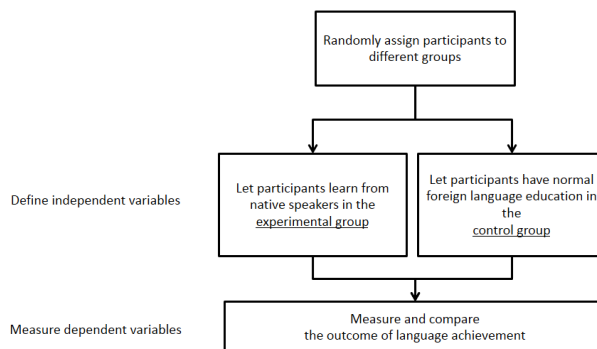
Randomly assign participants to different groups

Define independent variables

Let participants learn from native speakers in the experimental group

Let participants have normal foreign language education in the control group

Measure dependent variables

Measure and compare the outcome of language achievement